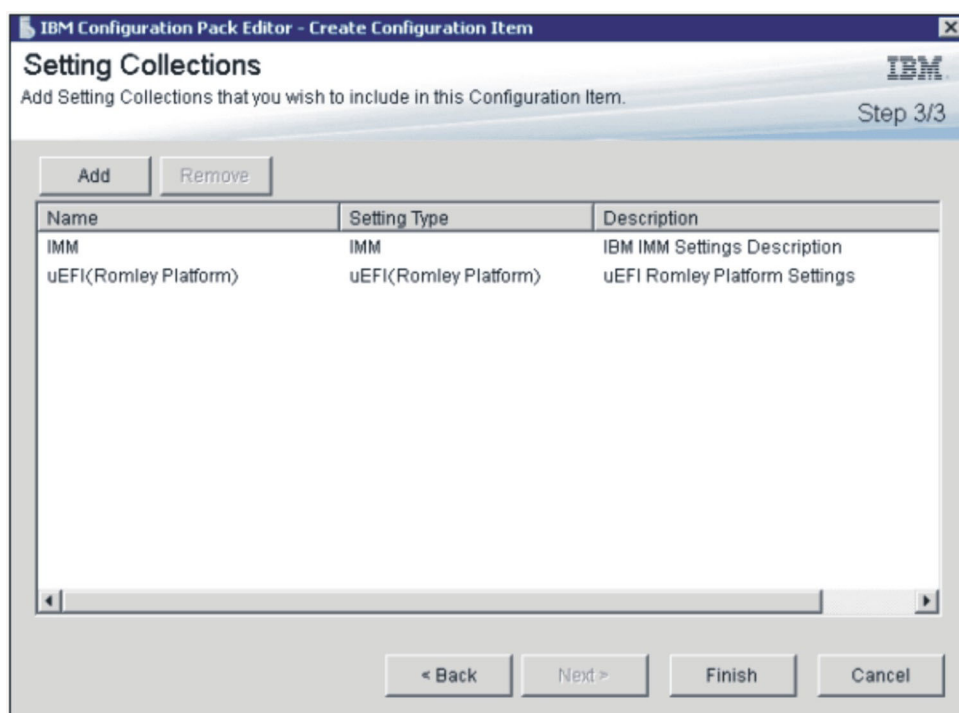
IBM Configuration Pack Editor - Create Configuration Item

Setting Collections

IBM

Add Setting Collections that you wish to include in this Configuration Item.

Step 3/3

Add Remove

| Name | Setting Type | Description |
|---|---|---|
| IMM | IMM | IBM IMM Settings Description |
| uEFI(Romley Platform) | uEFI(Romley Platform) | uEFI Romley Platform Settings |

< Back Next > Finish Cancel